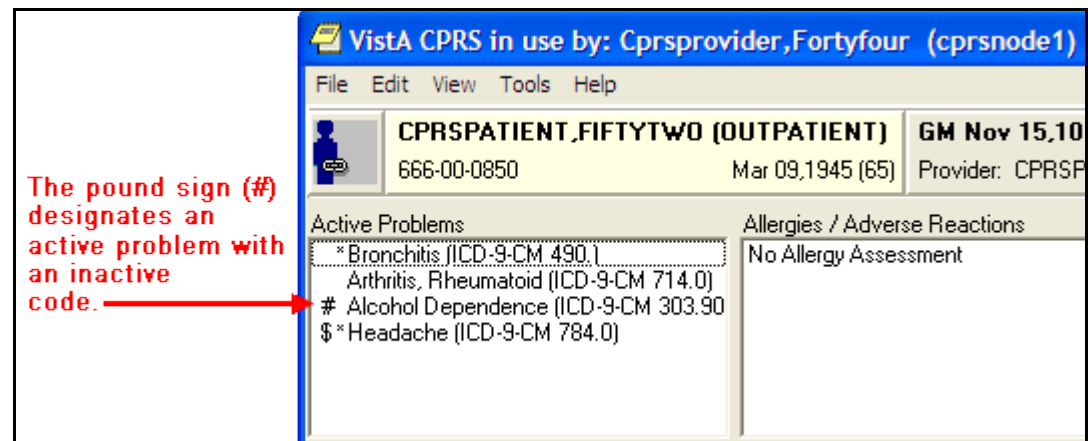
The pound sign (#) designates an active problem with an inactive code.

VistA CPRS in use by: Cprsprovider,Fortyfour (cprsnode1)

File Edit View Tools Help

CPRSPATIENT,FIFTYTWO (OUTPATIENT)
666-00-0850 Mar 09,1945 (65)

GM Nov 15,10
Provider: CPRSP

Active Problems
*Bronchitis (ICD-9-CM 490.)
Arthritis, Rheumatoid (ICD-9-CM 714.0)
# Alcohol Dependence (ICD-9-CM 303.90
$*Headache (ICD-9-CM 784.0)

Allergies / Adverse Reactions
No Allergy Assessment